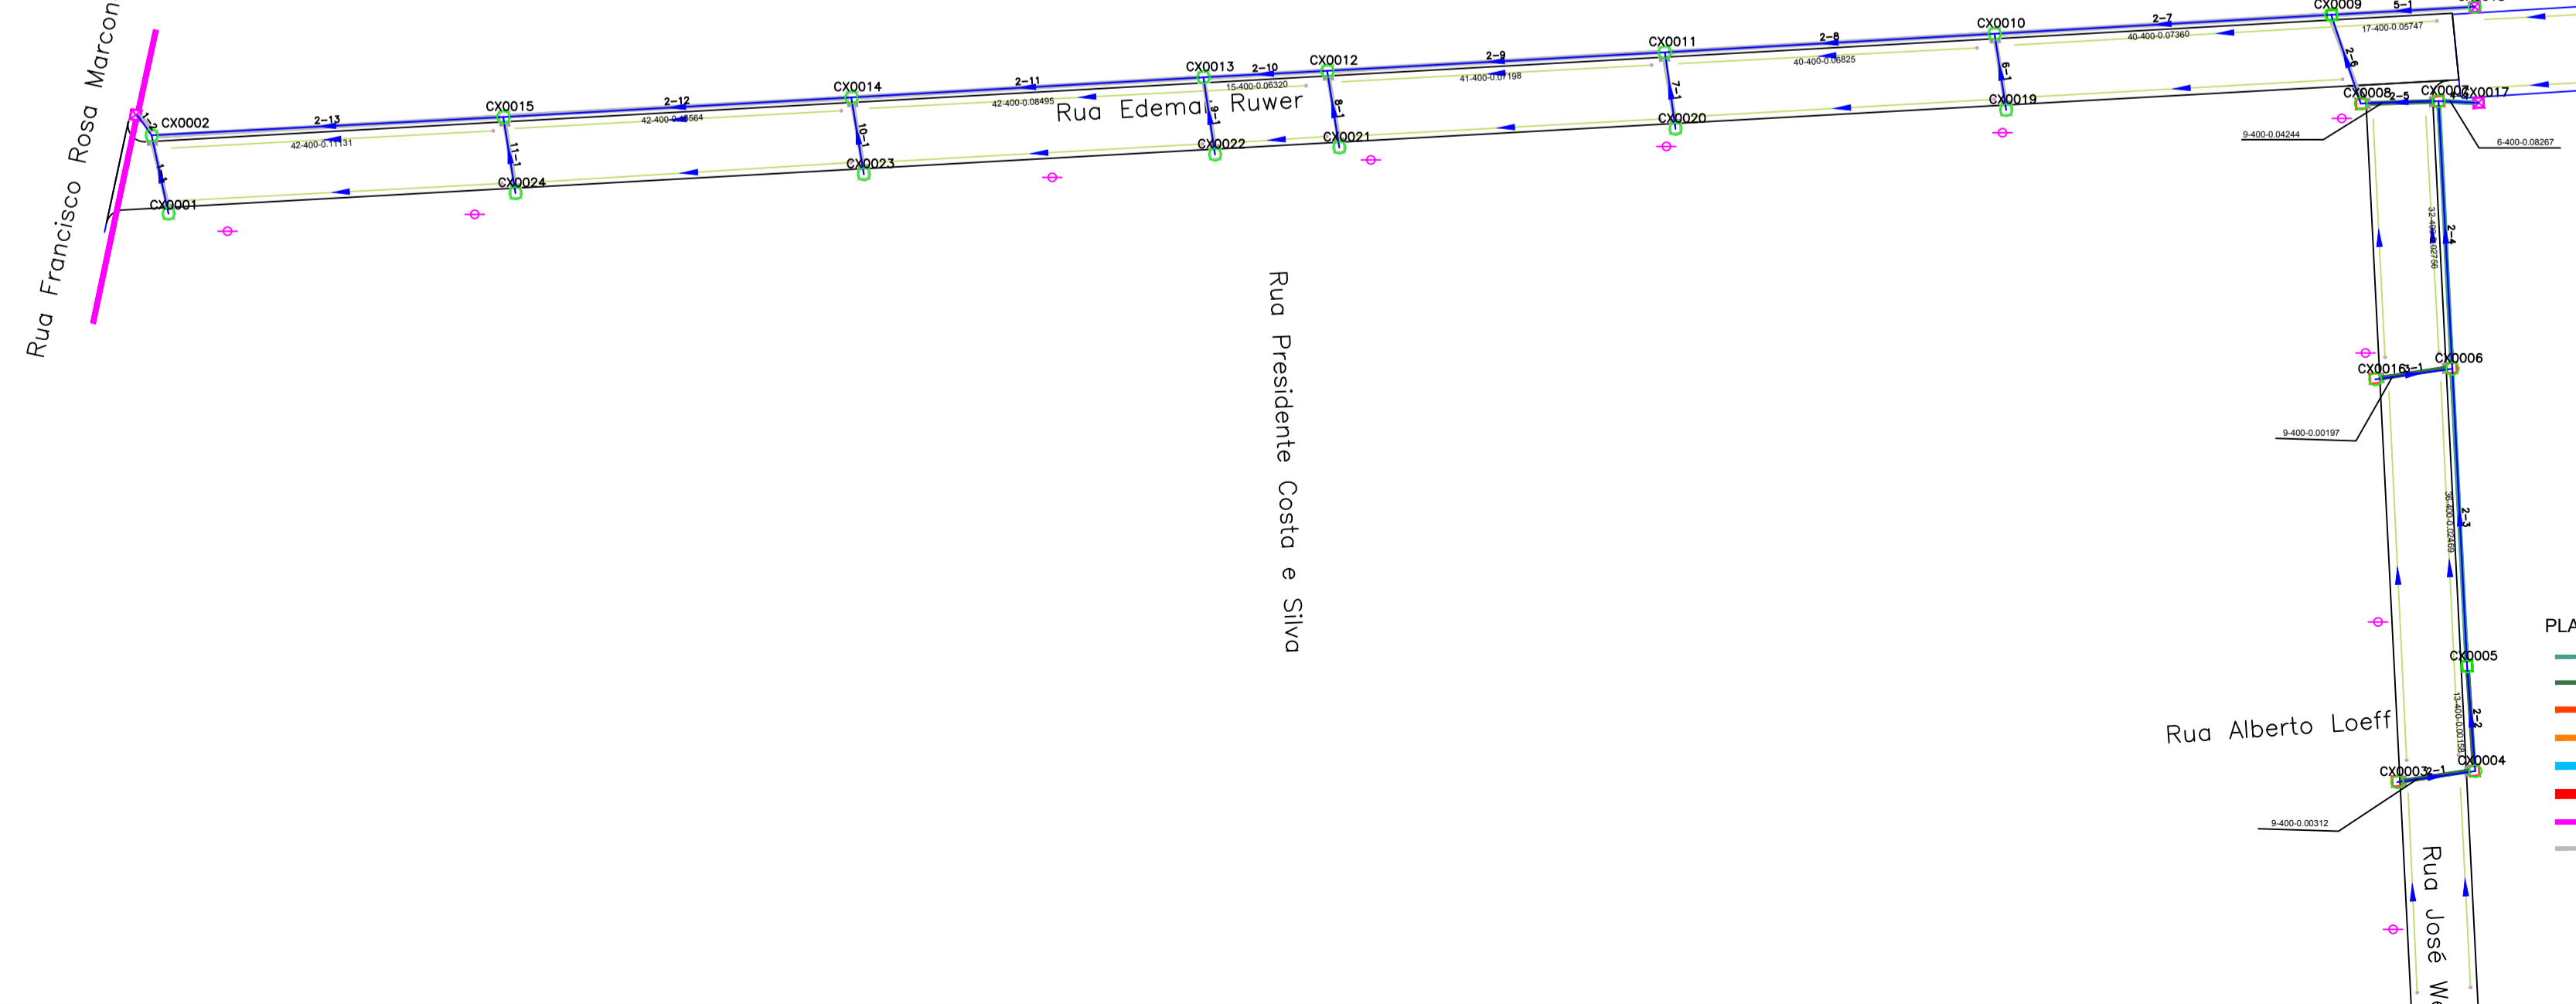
Rua Francisco Rosa Marcon

CX0002
1-1
CX0001
2-13
42-400-0.11131
CX0015
11-1
CX0024
2-12
42-400-0.12564
CX0014
10-1
CX0023
2-11
42-400-0.08495
Rua Edemar Ruwer
CX0013
9-1
CX0022
2-10
15-400-0.06320
CX0012
8-1
CX0021
2-9
41-400-0.07198
CX0011
7-1
CX0020
2-8
40-400-0.06825
CX0010
6-1
CX0019
2-7
40-400-0.07360
CX0009
5-1
17-400-0.05747
2-6
CX0008
2-5
CX0007
CX0017
9-400-0.04244
6-400-0.08267

Rua Presidente Costa e Silva

2-4
32-400-0.02756
CX0016
3-1
CX0006
9-400-0.00197
2-3
36-400-0.02469
CX0005
2-2
13-400-0.01581
Rua Alberto Loeff
CX0003
2-1
CX0004
9-400-0.00312

Rua José W

PLA